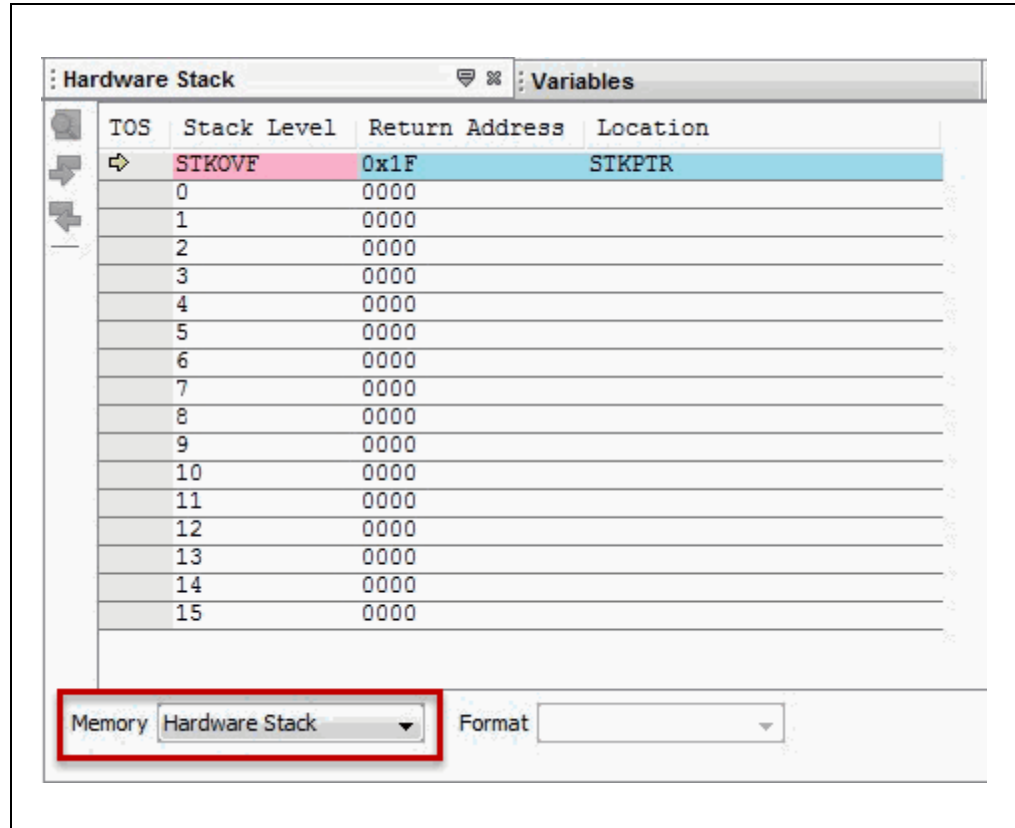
Hardware Stack | Variables

| TOS | Stack Level | Return Address | Location |
|---|---|---|---|
| ⇨ | STKOVF | 0x1F | STKPTR |
| | 0 | 0000 | |
| | 1 | 0000 | |
| | 2 | 0000 | |
| | 3 | 0000 | |
| | 4 | 0000 | |
| | 5 | 0000 | |
| | 6 | 0000 | |
| | 7 | 0000 | |
| | 8 | 0000 | |
| | 9 | 0000 | |
| | 10 | 0000 | |
| | 11 | 0000 | |
| | 12 | 0000 | |
| | 13 | 0000 | |
| | 14 | 0000 | |
| | 15 | 0000 | |

Memory Hardware Stack Format